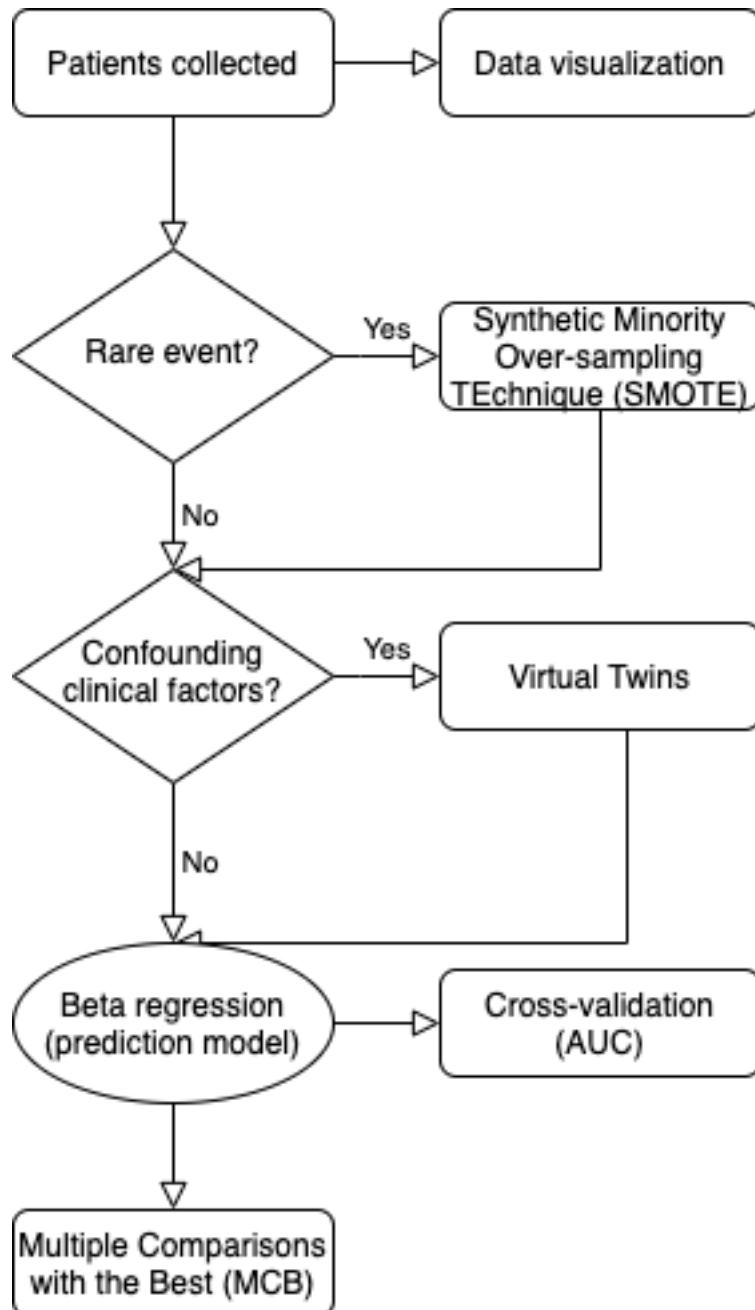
Patients collected

Data visualization

Rare event?

Yes

Synthetic Minority Over-sampling TEchnique (SMOTE)

No

Confounding clinical factors?

Yes

Virtual Twins

No

Beta regression (prediction model)

Cross-validation (AUC)

Multiple Comparisons with the Best (MCB)